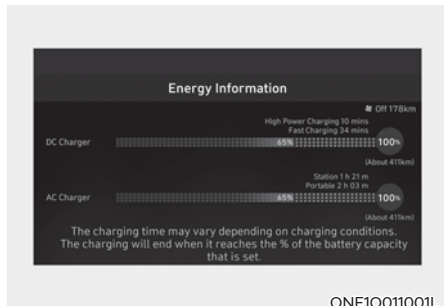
Energy Information

Off 178km

High Power Charging 10 mins
Fast Charging 34 mins

DC Charger

65%

100%

(About 411km)

Station 1 h 21 m
Portable 2 h 03 m

AC Charger

65%

100%

(About 411km)

The charging time may vary depending on charging conditions. The charging will end when it reaches the % of the battery capacity that is set.

ONE1Q011001L